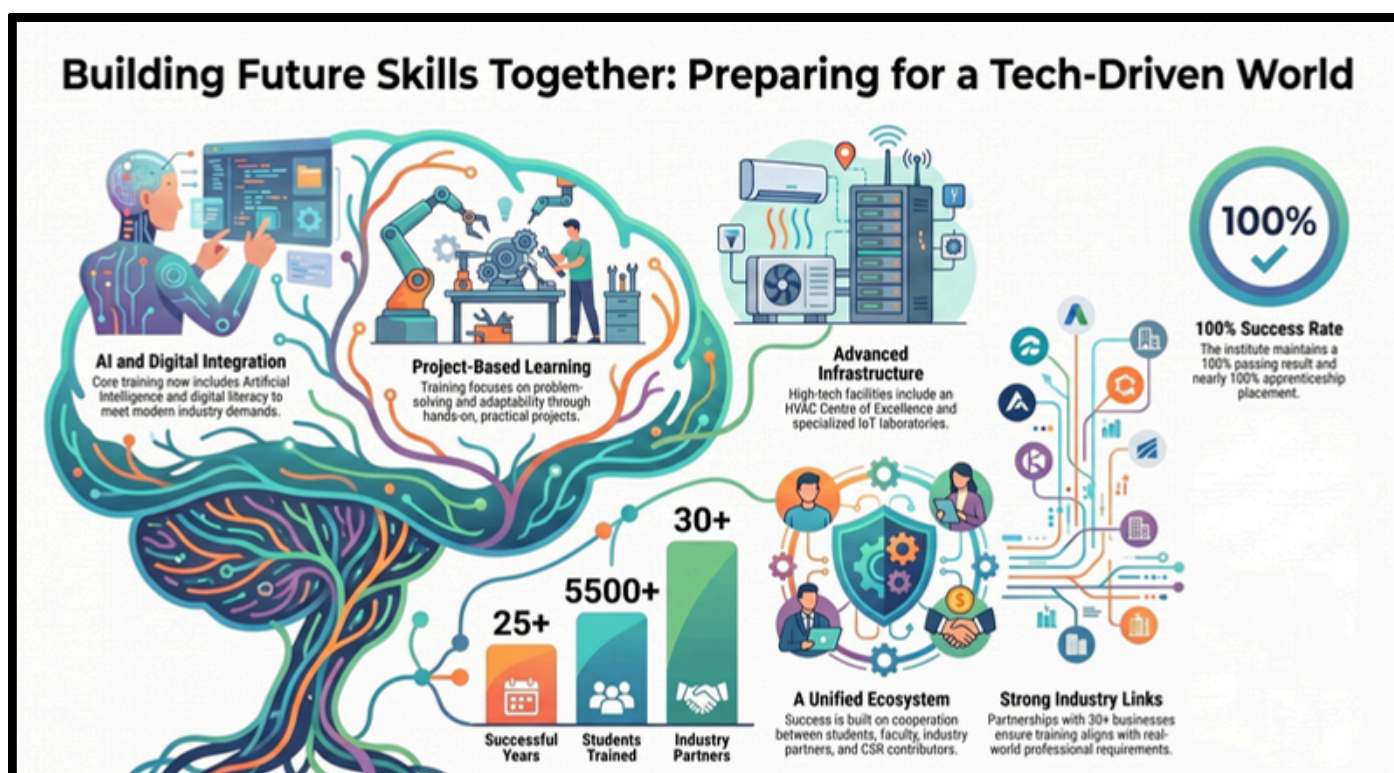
Building Future Skills Together: Preparing for a Tech-Driven World

AI and Digital Integration
Core training now includes Artificial Intelligence and digital literacy to meet modern industry demands.

Project-Based Learning
Training focuses on problem-solving and adaptability through hands-on, practical projects.

Advanced Infrastructure
High-tech facilities include an HVAC Centre of Excellence and specialized IoT laboratories.

100%

100% Success Rate
The institute maintains a 100% passing result and nearly 100% apprenticeship placement.

25+
Successful Years

5500+
Students Trained

30+
Industry Partners

A Unified Ecosystem
Success is built on cooperation between students, faculty, industry partners, and CSR contributors.

Strong Industry Links
Partnerships with 30+ businesses ensure training aligns with real-world professional requirements.